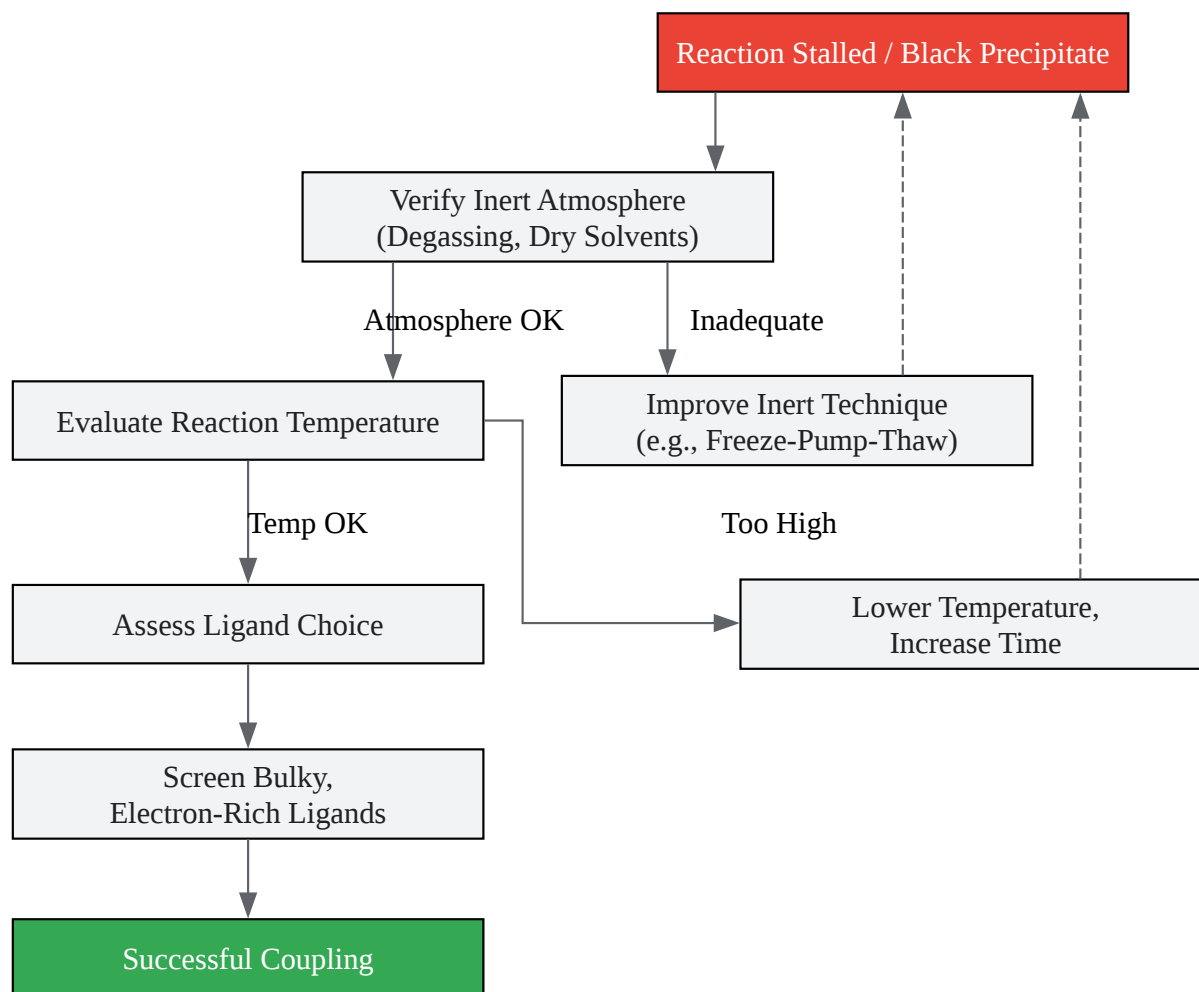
Reaction Stalled / Black Precipitate

Verify Inert Atmosphere
(Degassing, Dry Solvents)

Atmosphere OK

Inadequate

Evaluate Reaction Temperature

Improve Inert Technique
(e.g., Freeze-Pump-Thaw)

Temp OK

Too High

Assess Ligand Choice

Lower Temperature,
Increase Time

Screen Bulky,
Electron-Rich Ligands

Successful Coupling